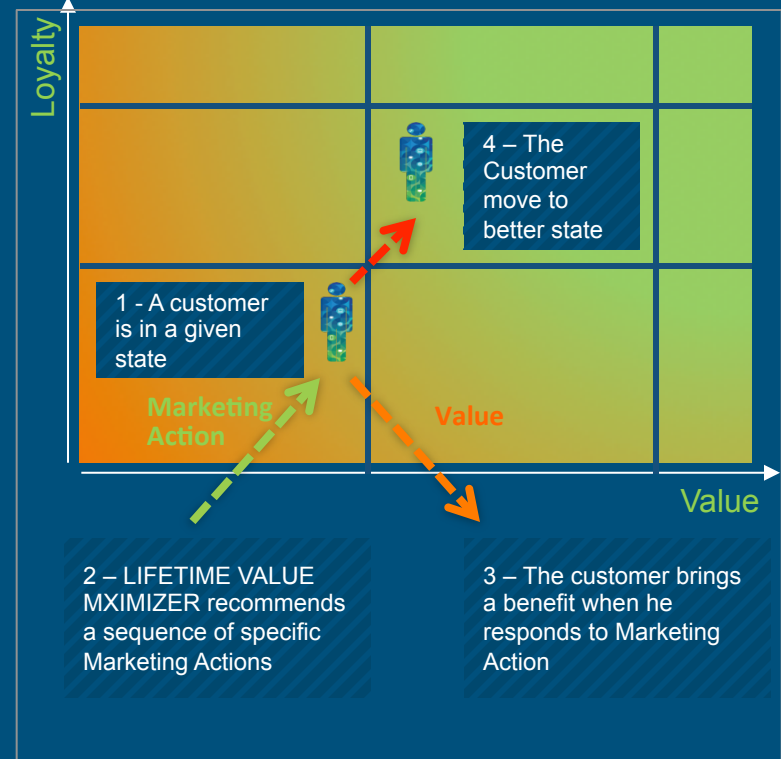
Loyalty

4 – The Customer move to better state

1 - A customer is in a given state

Marketing Action

Value

Value

2 – LIFETIME VALUE MXIMIZER recommends a sequence of specific Marketing Actions

3 – The customer brings a benefit when he responds to Marketing Action